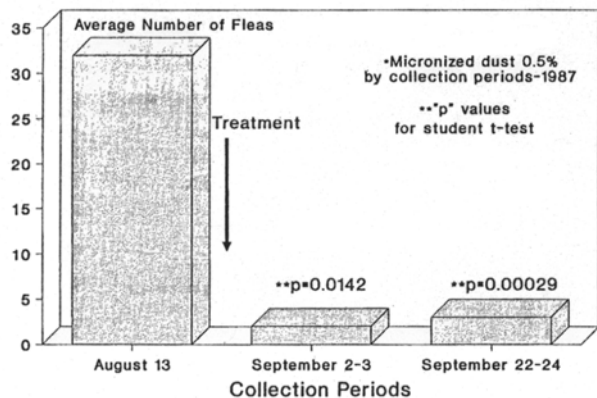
Average Number of Fleas

•Micronized dust 0.5% by collection periods-1987

••"p" values for student t-test

Treatment

35
30
25
20
15
10
5
0

••p=0.0142

••p=0.00029

August 13

September 2-3

September 22-24

Collection Periods